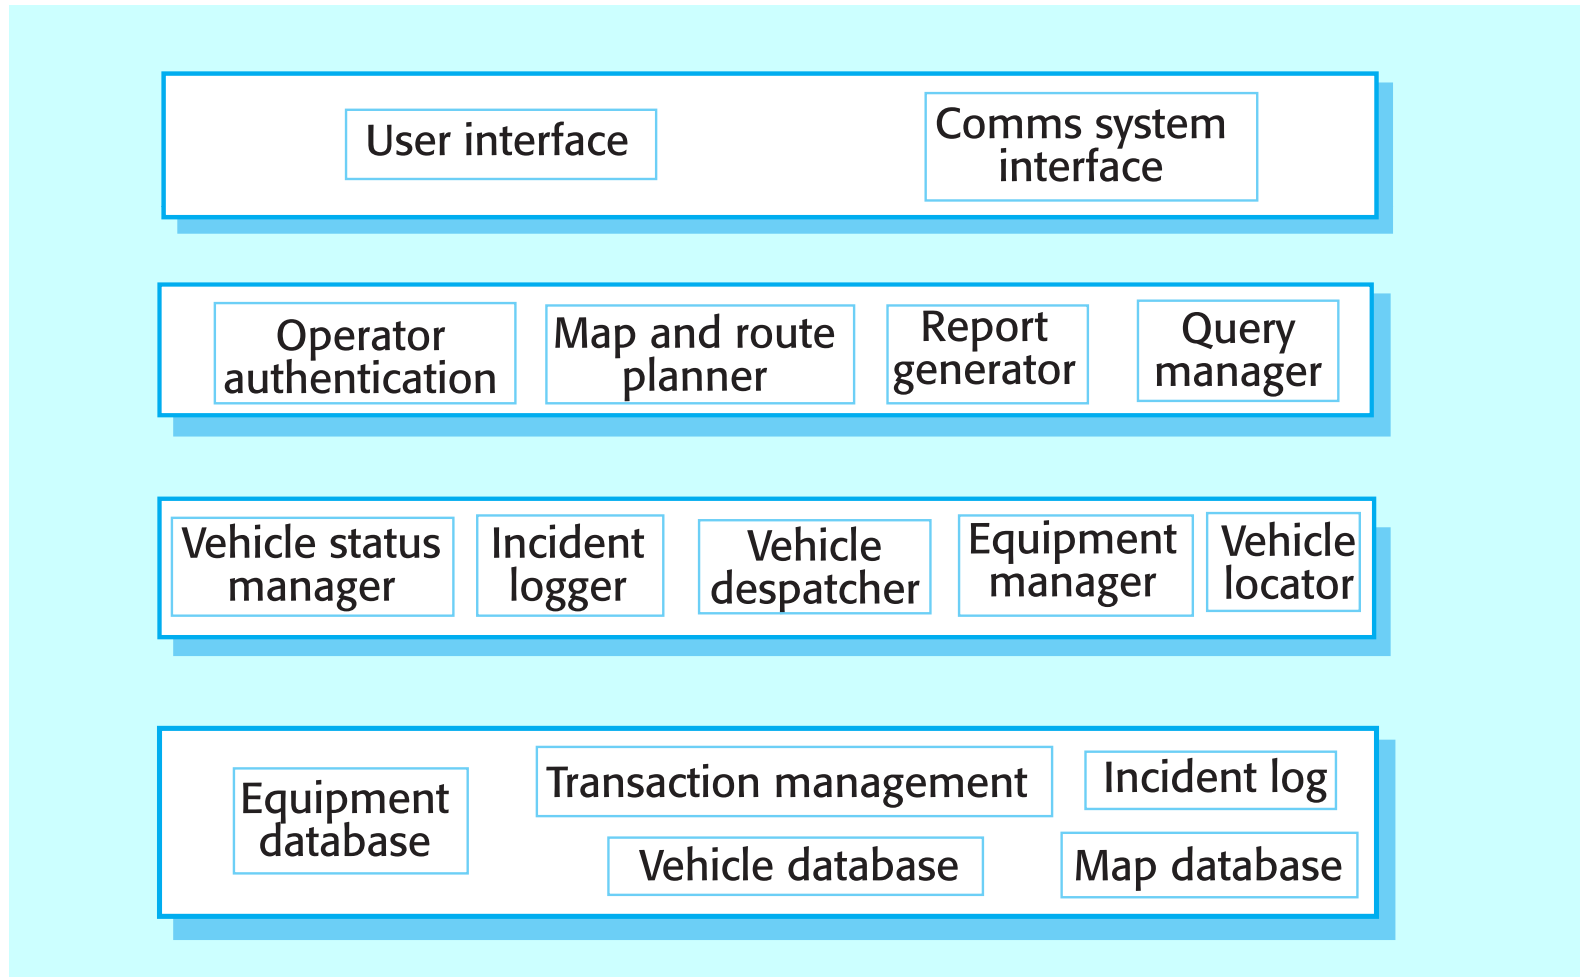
User interface

Comms system interface

Operator authentication

Map and route planner

Report generator

Query manager

Vehicle status manager

Incident logger

Vehicle despatcher

Equipment manager

Vehicle locator

Equipment database

Transaction management

Incident log

Vehicle database

Map database